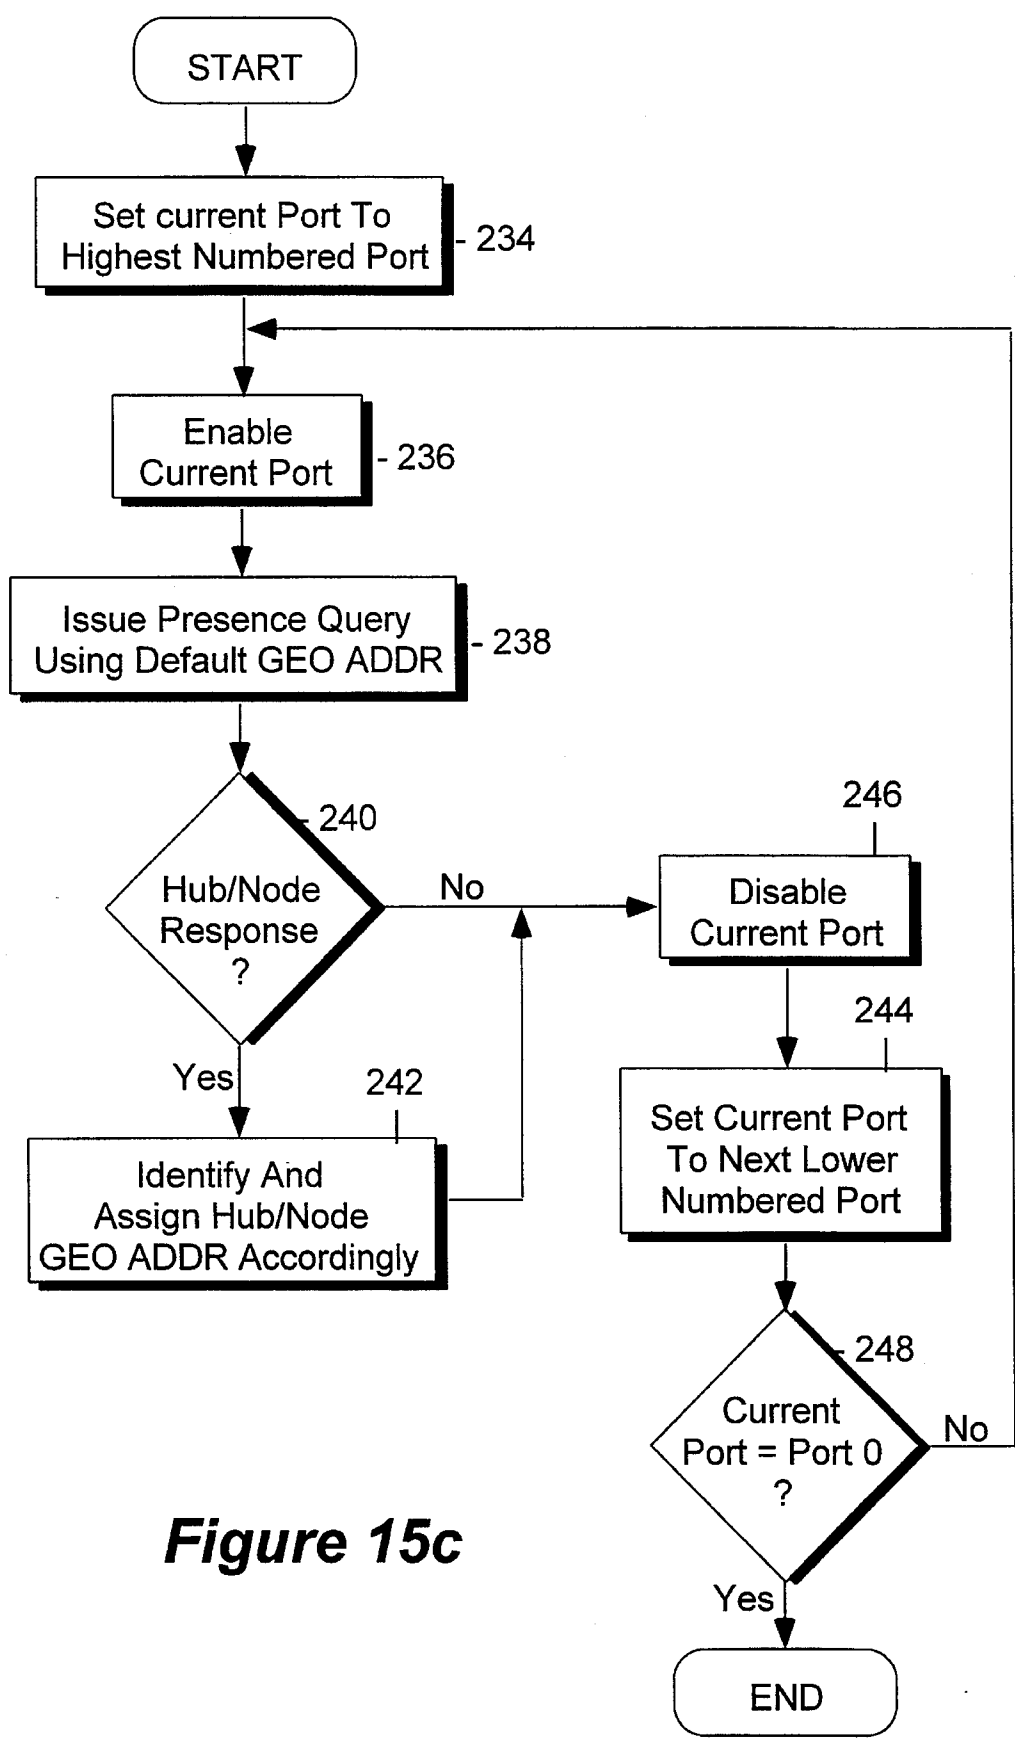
START

Set current Port To Highest Numbered Port - 234

Enable Current Port - 236

Issue Presence Query Using Default GEO ADDR - 238

Hub/Node Response ? - 240

No

Yes

242

Identify And Assign Hub/Node GEO ADDR Accordingly

246

Disable Current Port

244

Set Current Port To Next Lower Numbered Port

- 248

Current Port = Port 0 ?

No

Yes

END

Figure 15c